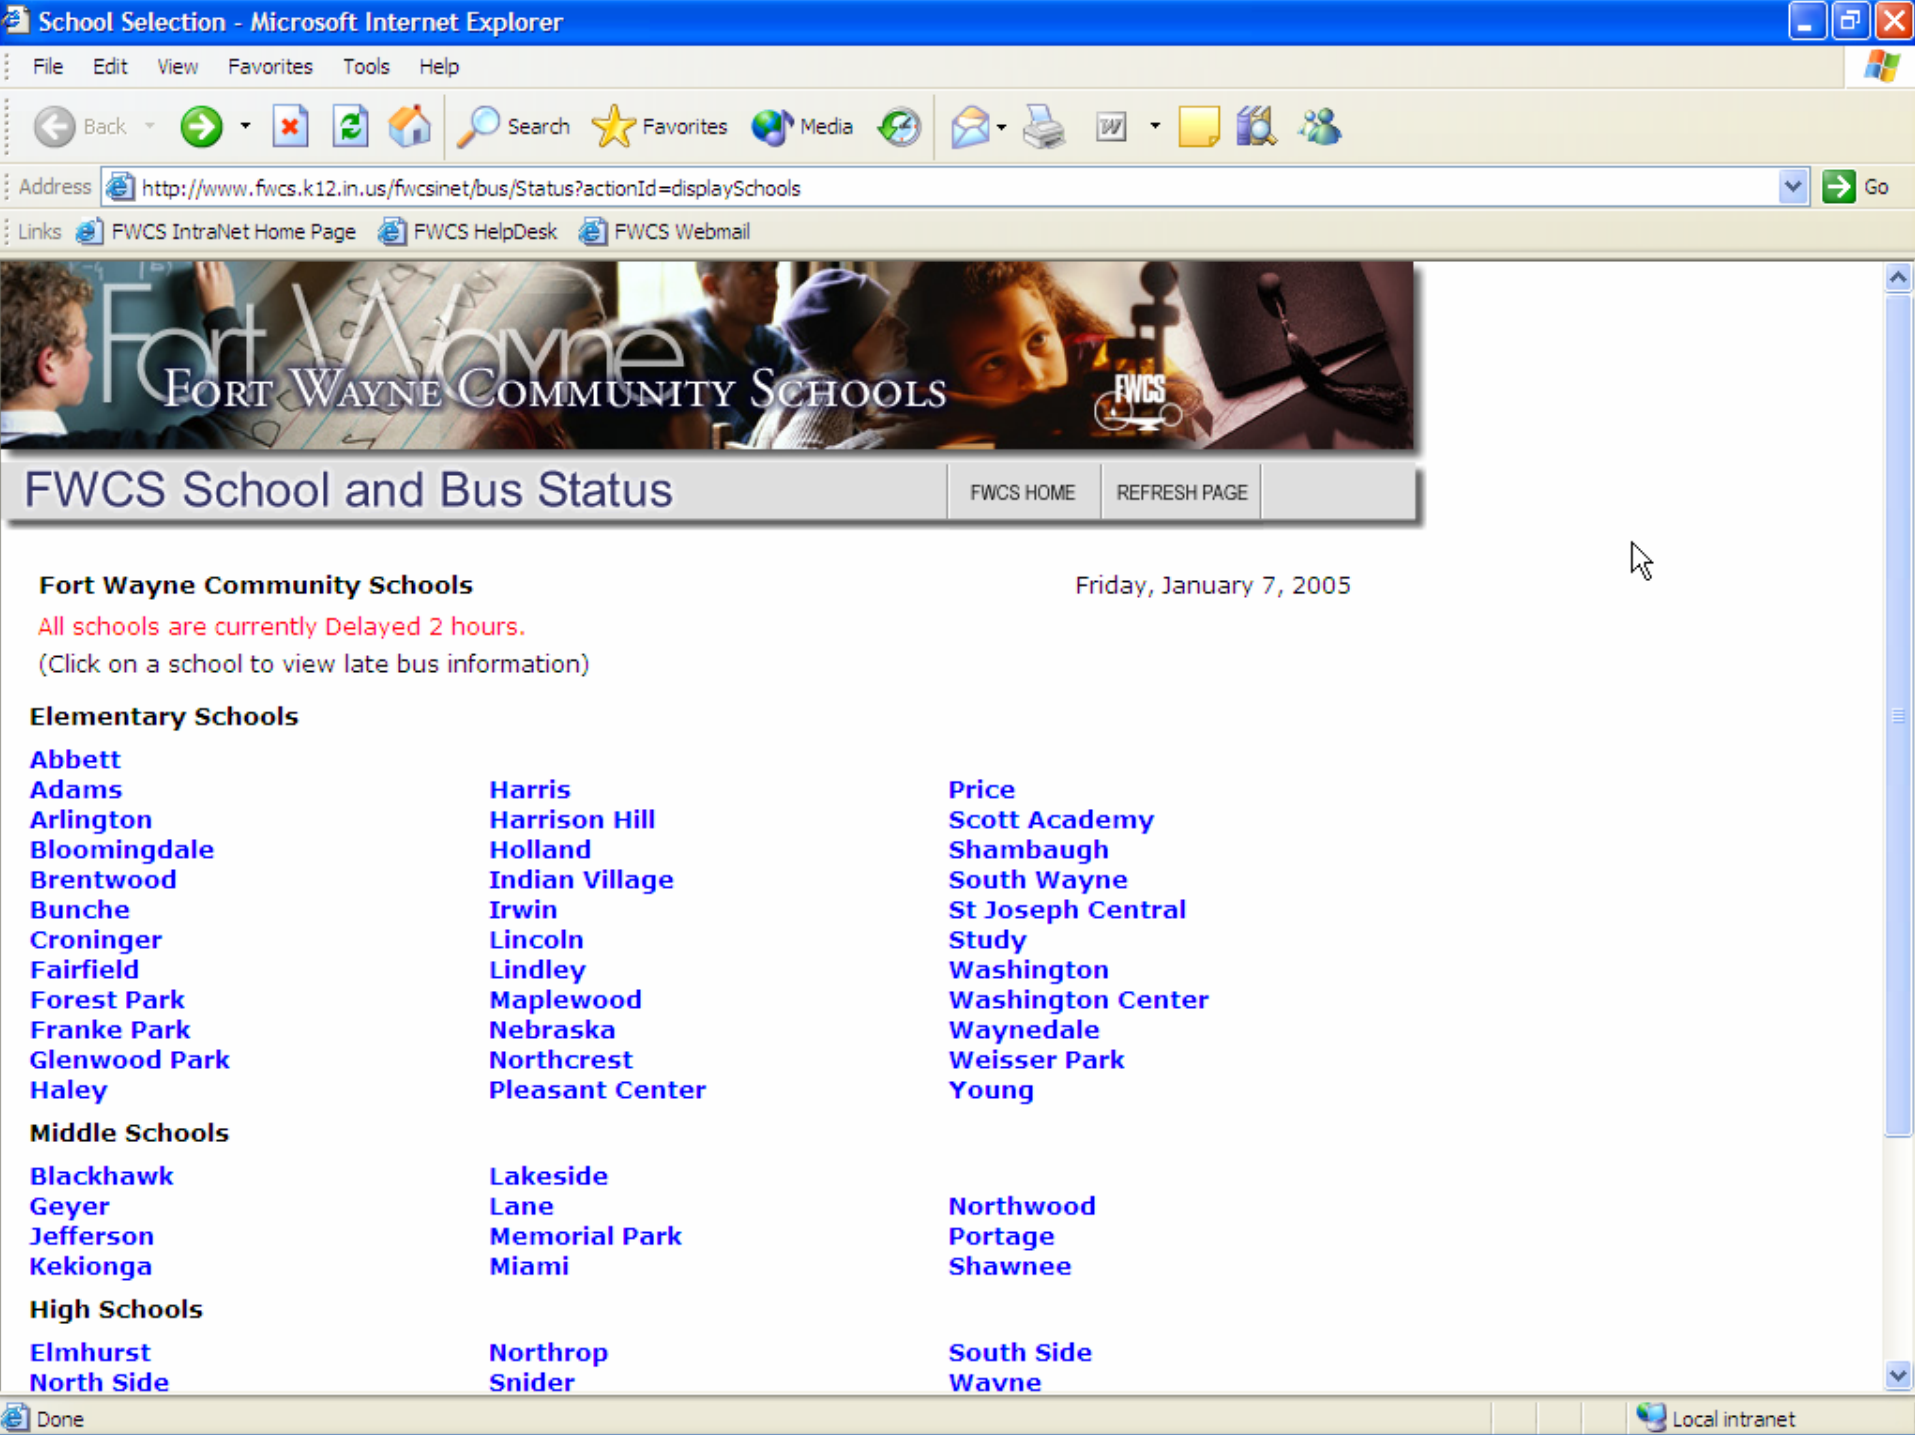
School Selection - Microsoft Internet Explorer

File Edit View Favorites Tools Help

Back Search Favorites Media

Address http://www.fwcs.k12.in.us/fwcsinet/bus/Status?actionId=displaySchools Go

Links FWCS IntraNet Home Page FWCS HelpDesk FWCS Webmail

Fort Wayne
FORT WAYNE COMMUNITY SCHOOLS
FWCS

FWCS School and Bus Status

FWCS HOME REFRESH PAGE

Fort Wayne Community Schools

Friday, January 7, 2005

All schools are currently Delayed 2 hours.

(Click on a school to view late bus information)

Elementary Schools

Abbett
Adams
Arlington
Bloomingdale
Brentwood
Bunche
Croninger
Fairfield
Forest Park
Franke Park
Glenwood Park
Haley

Harris
Harrison Hill
Holland
Indian Village
Irwin
Lincoln
Lindley
Maplewood
Nebraska
Northcrest
Pleasant Center

Price
Scott Academy
Shambaugh
South Wayne
St Joseph Central
Study
Washington
Washington Center
Waynedale
Weisser Park
Young

Middle Schools

Blackhawk
Geyer
Jefferson
Kekionga

Lakeside
Lane
Memorial Park
Miami

Northwood
Portage
Shawnee

High Schools

Elmhurst
North Side

Northrop
Snider

South Side
Wayne

Done

Local intranet